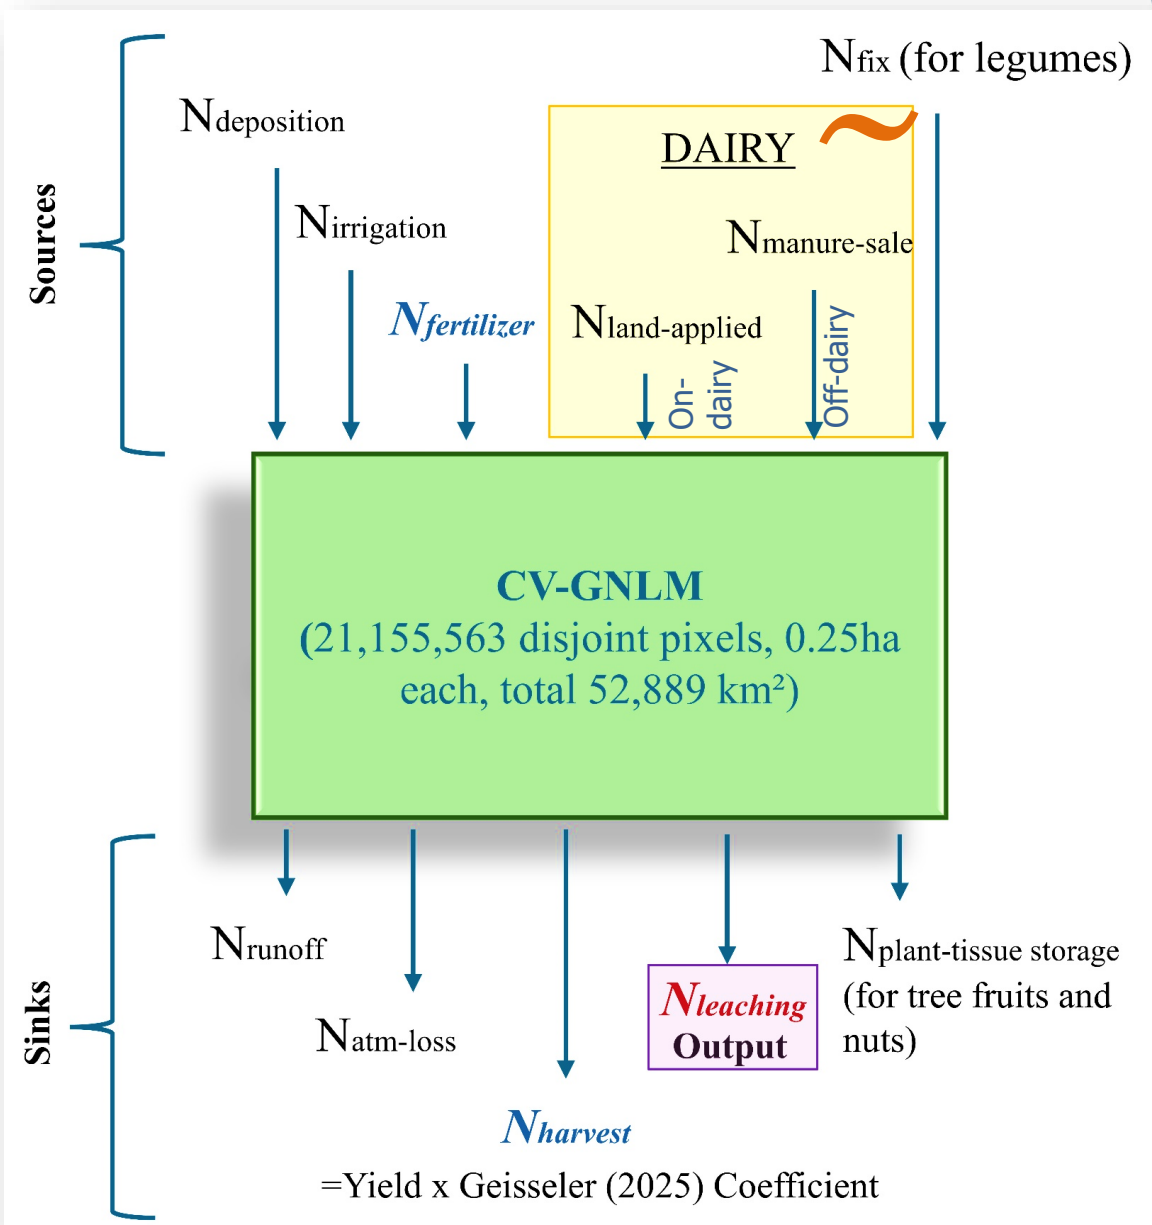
Sources

$N_{fix}$ (for legumes)

$N_{deposition}$

DAIRY ~

$N_{irrigation}$

$N_{manure\text{-}sale}$

$N_{fertilizer}$

$N_{land\text{-}applied}$

On-dairy

Off-dairy

CV-GNLM
(21,155,563 disjoint pixels, 0.25ha each, total 52,889 km²)

Sinks

$N_{runoff}$

$N_{atm\text{-}loss}$

$N_{leaching}$
Output

$N_{plant\text{-}tissue\ storage}$ (for tree fruits and nuts)

$N_{harvest}$
=Yield x Geisseler (2025) Coefficient